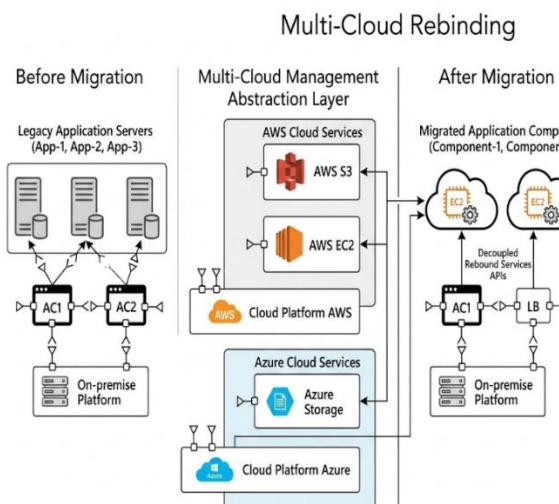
Multi-Cloud Rebinding

Before Migration

Legacy Application Servers (App-1, App-2, App-3)

AC1

AC2

On-premise Platform

Multi-Cloud Management Abstraction Layer

AWS Cloud Services

AWS S3

AWS EC2

AWS

Cloud Platform AWS

Azure Cloud Services

Azure Storage

Azure

Cloud Platform Azure

After Migration

Migrated Application Comp (Component-1, Componen

EC2

EC2

Decoupled Rebound Services APIs

AC1

LB

On-premise Platform